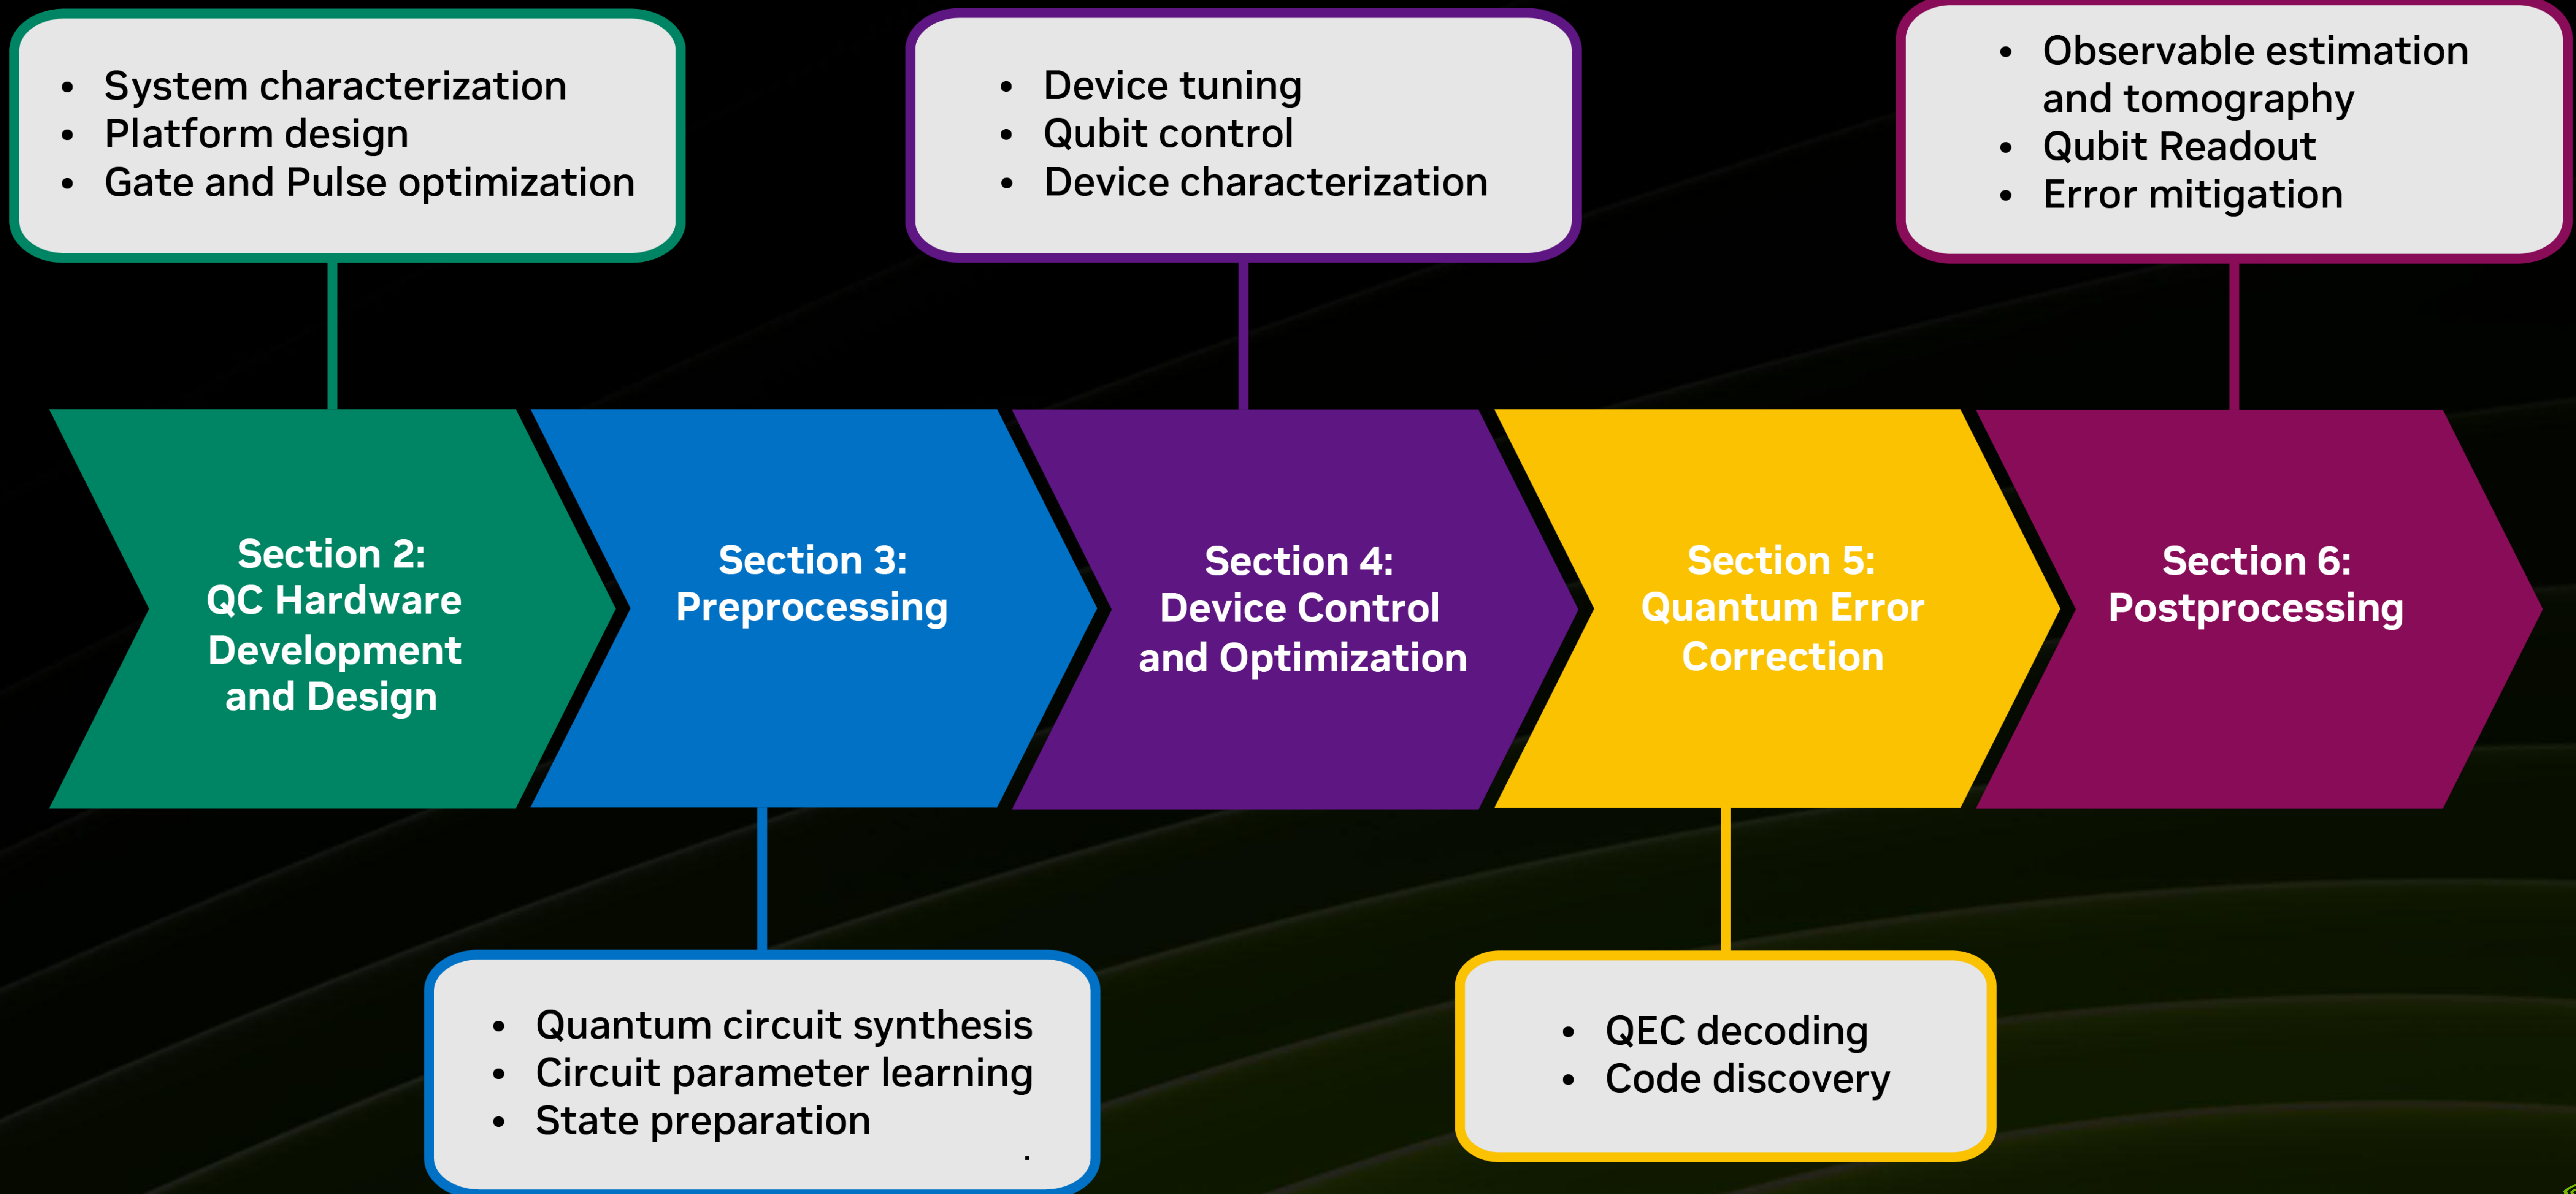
- System characterization
- Platform design
- Gate and Pulse optimization

- Device tuning
- Qubit control
- Device characterization

- Observable estimation and tomography
- Qubit Readout
- Error mitigation

Section 2: QC Hardware Development and Design

Section 3: Preprocessing

Section 4: Device Control and Optimization

Section 5: Quantum Error Correction

Section 6: Postprocessing

- Quantum circuit synthesis
- Circuit parameter learning
- State preparation

- QEC decoding
- Code discovery